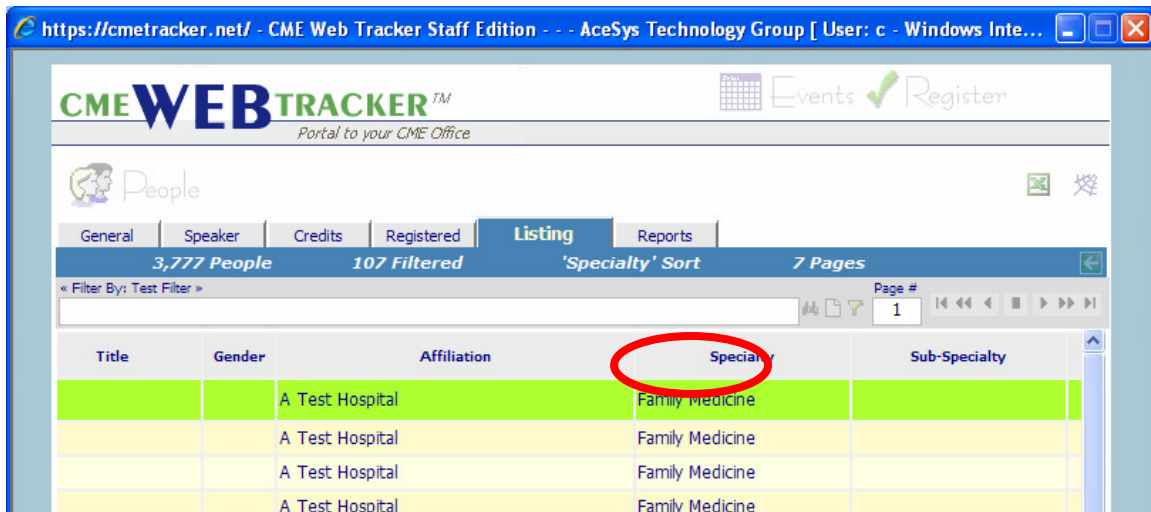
https://cmetracker.net/ - CME Web Tracker Staff Edition - - - AceSys Technology Group [ User: c - Windows Inte...

CME WEB TRACKER™
Portal to your CME Office

Events Register

People

General | Speaker | Credits | Registered | Listing | Reports

3,777 People | 107 Filtered | 'Specialty' Sort | 7 Pages

« Filter By: Test Filter »

Page #
1

| Title | Gender | Affiliation | Specialty | Sub-Specialty |
|---|---|---|---|---|
| | | A Test Hospital | Family Medicine | |
| | | A Test Hospital | Family Medicine | |
| | | A Test Hospital | Family Medicine | |
| | | A Test Hospital | Family Medicine | |